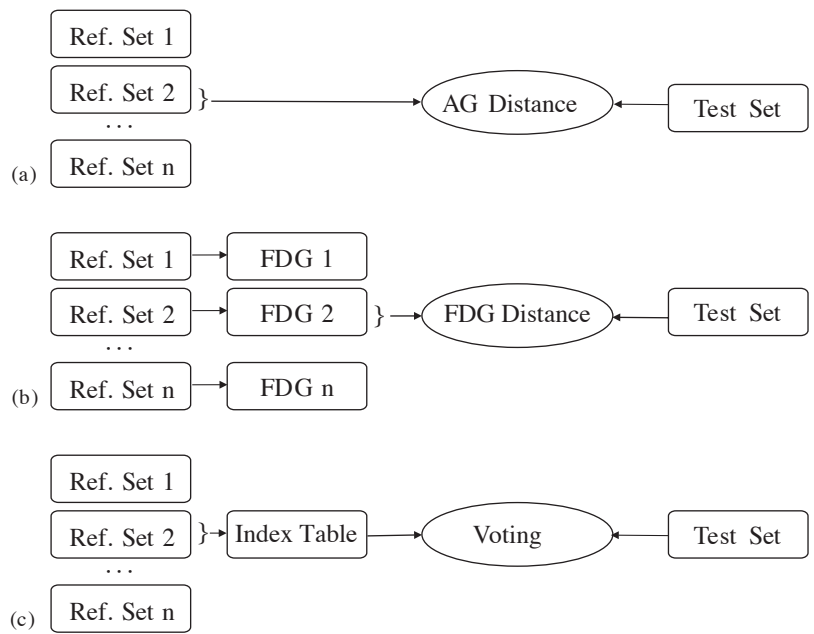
Ref. Set 1

Ref. Set 2

...

(a) Ref. Set n

AG Distance

Test Set

Ref. Set 1

FDG 1

Ref. Set 2

FDG 2

...

(b) Ref. Set n

FDG n

FDG Distance

Test Set

Ref. Set 1

Ref. Set 2

...

(c) Ref. Set n

Index Table

Voting

Test Set